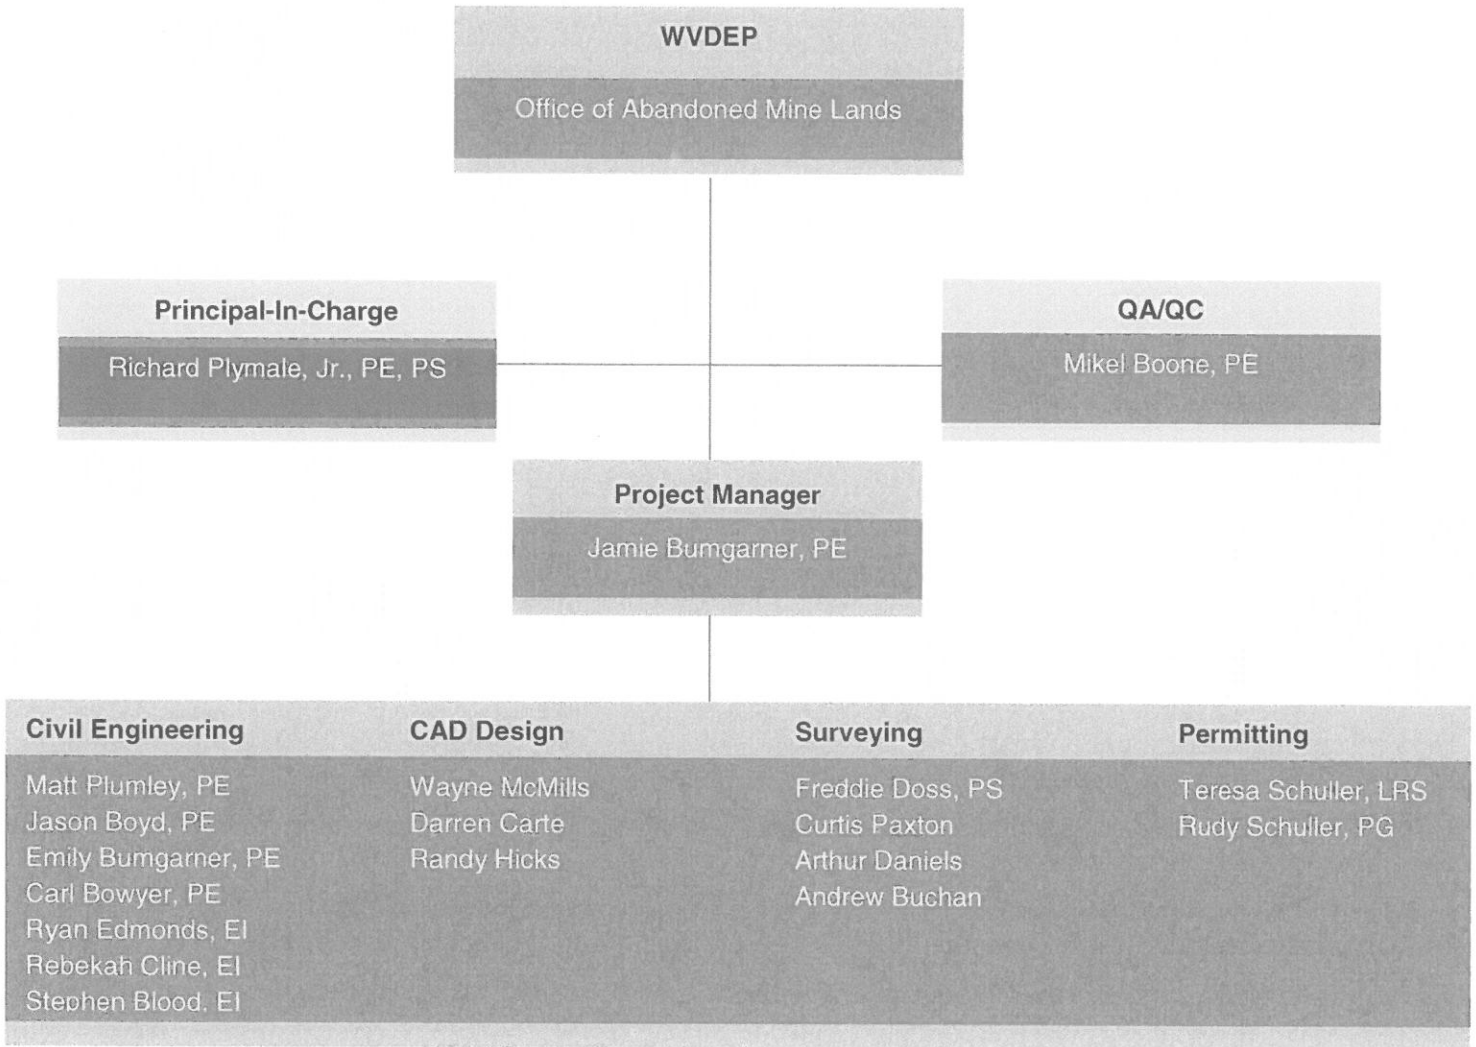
WVDEP

Office of Abandoned Mine Lands

Principal-In-Charge

Richard Plymale, Jr., PE, PS

QA/QC

Mikel Boone, PE

Project Manager

Jamie Bumgarner, PE

Civil Engineering

Matt Plumley, PE
Jason Boyd, PE
Emily Bumgarner, PE
Carl Bowyer, PE
Ryan Edmonds, EI
Rebekah Cline, EI
Stephen Blood, EI

CAD Design

Wayne McMills
Darren Carte
Randy Hicks

Surveying

Freddie Doss, PS
Curtis Paxton
Arthur Daniels
Andrew Buchan

Permitting

Teresa Schuller, LRS
Rudy Schuller, PG